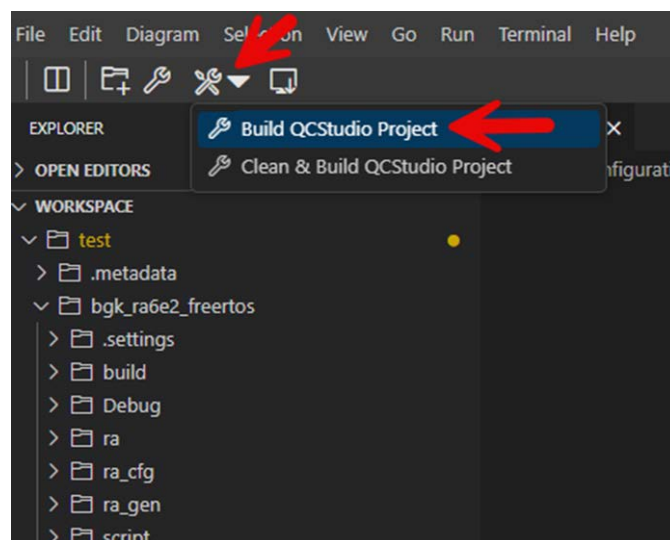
File Edit Diagram Sel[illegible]on View Go Run Terminal Help

EXPLORER

Build QCStudio Project

Clean & Build QCStudio Project

nfigurat

OPEN EDITORS

WORKSPACE

test

.metadata

bgk_ra6e2_freertos

.settings

build

Debug

ra

ra_cfg

ra_gen

script